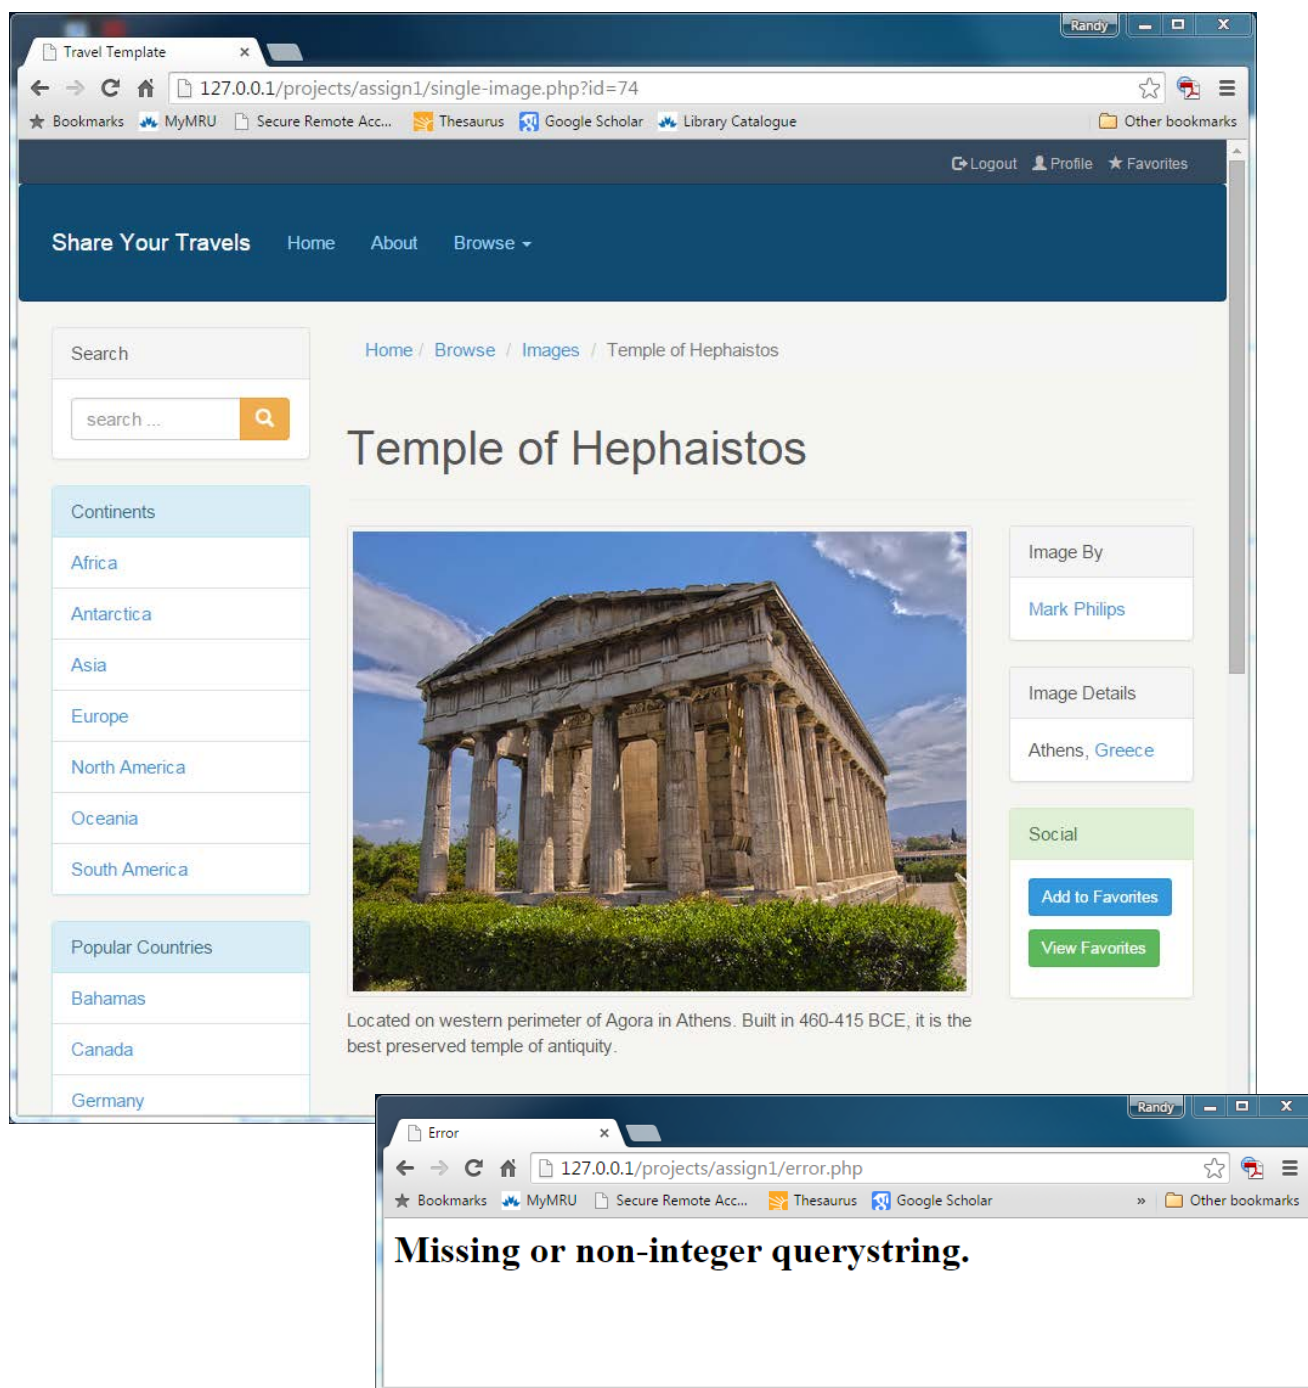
Randy

Travel Template ×

127.0.0.1/projects/assign1/single-image.php?id=74

Bookmarks MyMRU Secure Remote Acc... Thesaurus Google Scholar Library Catalogue Other bookmarks

Logout Profile Favorites

Share Your Travels Home About Browse

Search

search ...

Continents

Africa

Antarctica

Asia

Europe

North America

Oceania

South America

Popular Countries

Bahamas

Canada

Germany

Home / Browse / Images / Temple of Hephaistos

Temple of Hephaistos

Located on western perimeter of Agora in Athens. Built in 460-415 BCE, it is the best preserved temple of antiquity.

Image By

Mark Philips

Image Details

Athens, Greece

Social

Add to Favorites

View Favorites

Randy

Error ×

127.0.0.1/projects/assign1/error.php

Bookmarks MyMRU Secure Remote Acc... Thesaurus Google Scholar » Other bookmarks

Missing or non-integer querystring.